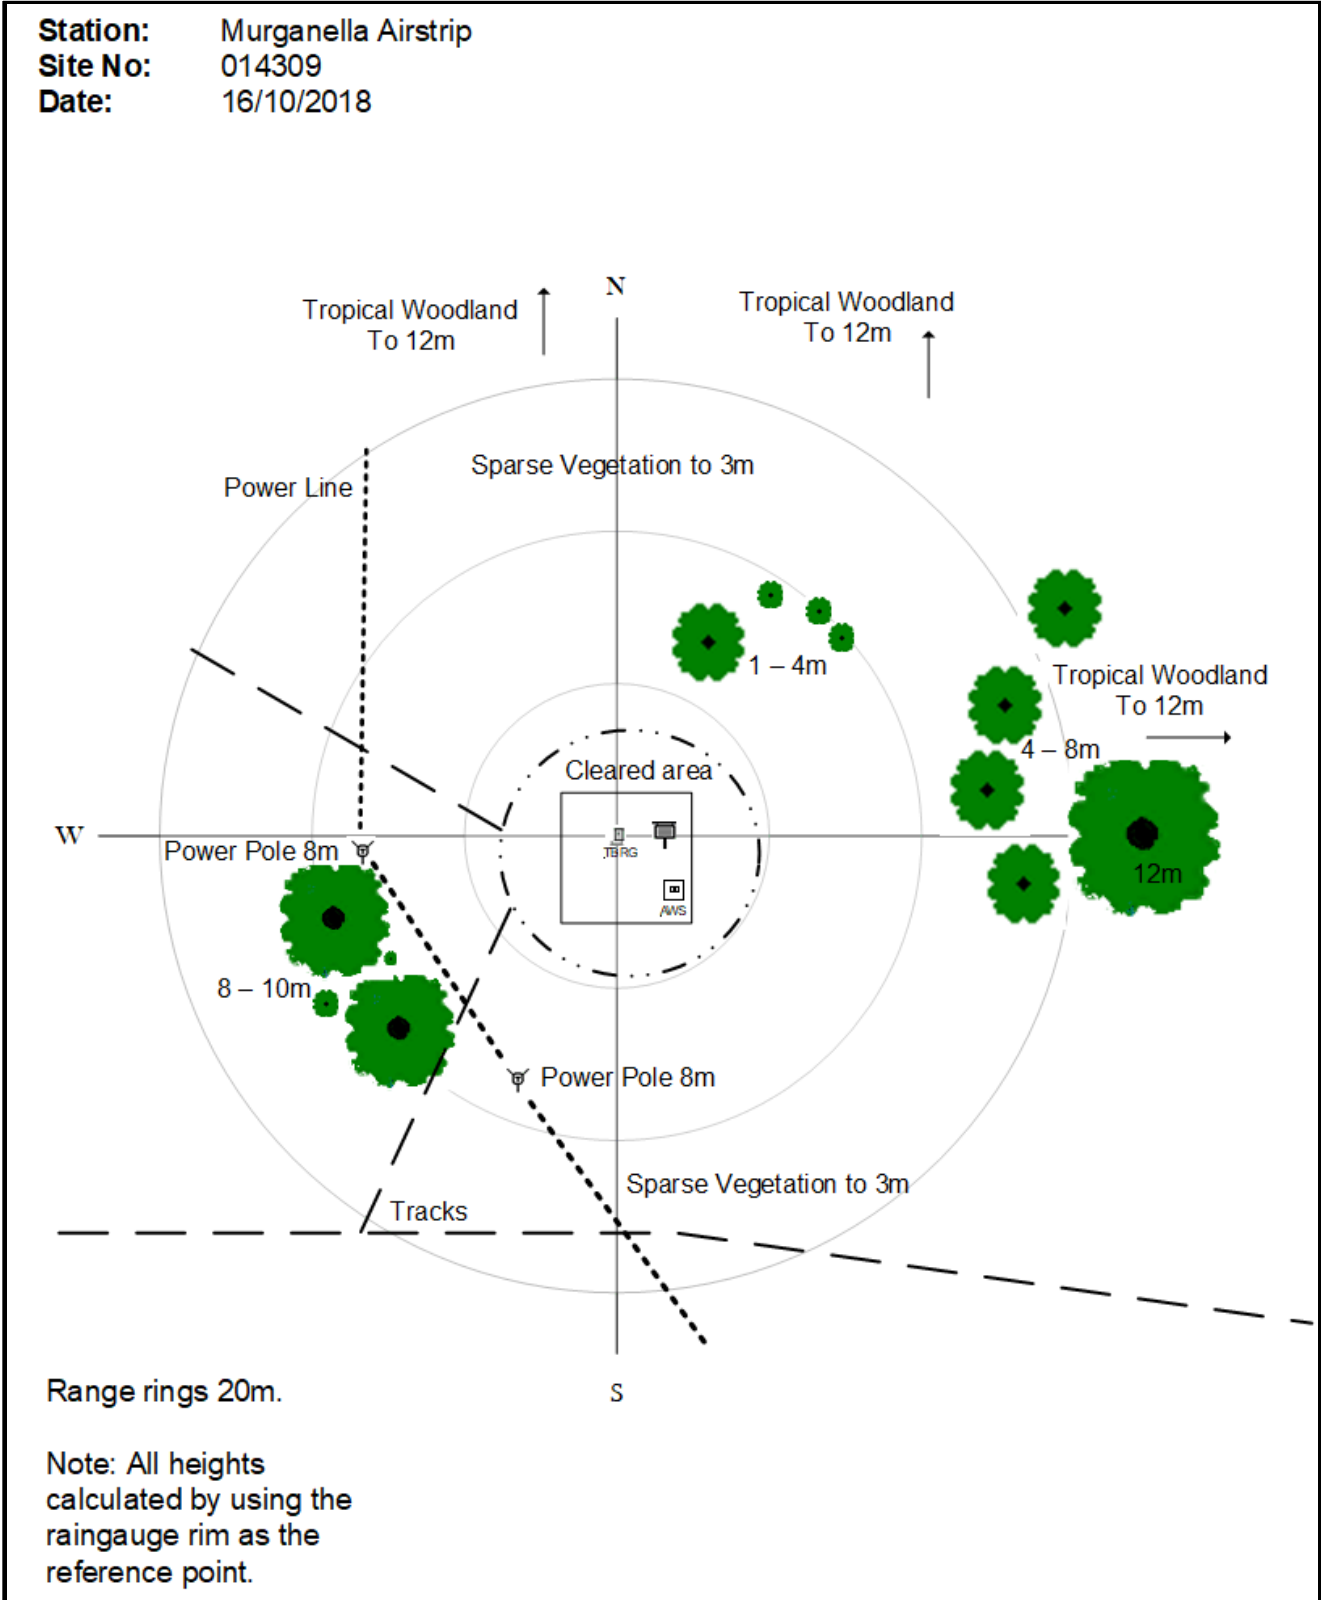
Station: Murganella Airstrip
Site No: 014309
Date: 16/10/2018

N

Tropical Woodland
To 12m

Tropical Woodland
To 12m

Power Line

Sparse Vegetation to 3m

1 – 4m

Tropical Woodland
To 12m

4 – 8m

Cleared area

TBRG

AWS

W

Power Pole 8m

12m

8 – 10m

Power Pole 8m

Sparse Vegetation to 3m

Tracks

S

Range rings 20m.

Note: All heights calculated by using the raingauge rim as the reference point.